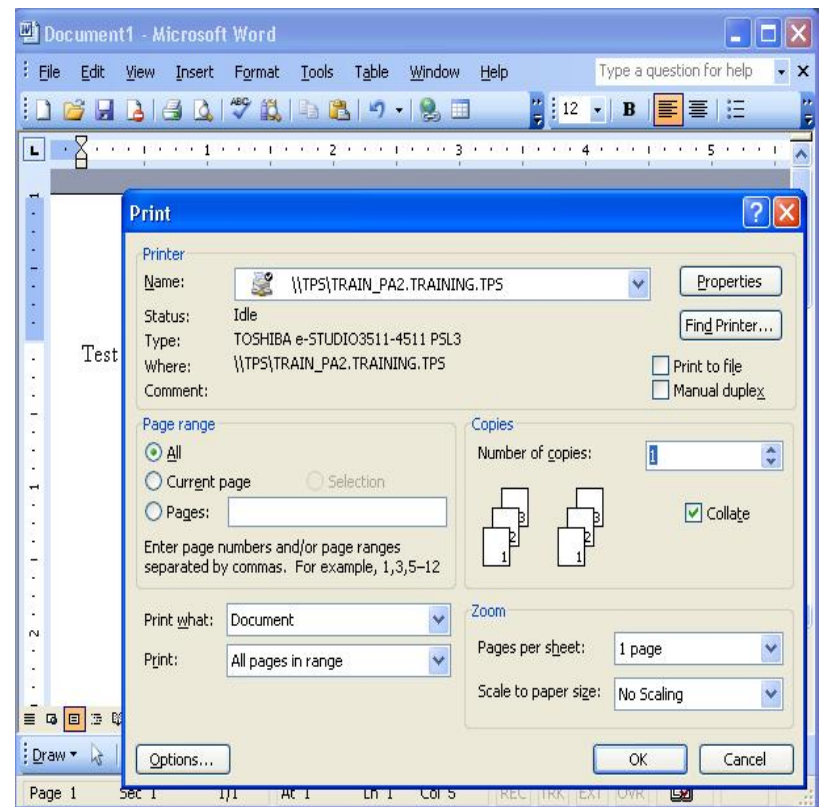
Document1 - Microsoft Word

File Edit View Insert Format Tools Table Window Help

Type a question for help

12 B

Test

Print

Printer

Name: \\TPS\TRAIN_PA2.TRAINING.TPS

Properties

Status: Idle

Type: TOSHIBA e-STUDIO3511-4511 PSL3

Where: \\TPS\TRAIN_PA2.TRAINING.TPS

Comment:

Find Printer...

Print to file

Manual duplex

Page range

All

Current page

Selection

Pages:

Enter page numbers and/or page ranges separated by commas. For example, 1,3,5–12

Copies

Number of copies: 1

Collate

Print what: Document

Print: All pages in range

Zoom

Pages per sheet: 1 page

Scale to paper size: No Scaling

Options...

OK

Cancel

Draw

Page 1 Sec 1 1/1 At 1 Ln 1 Col 5 REC TRK EXT OVR